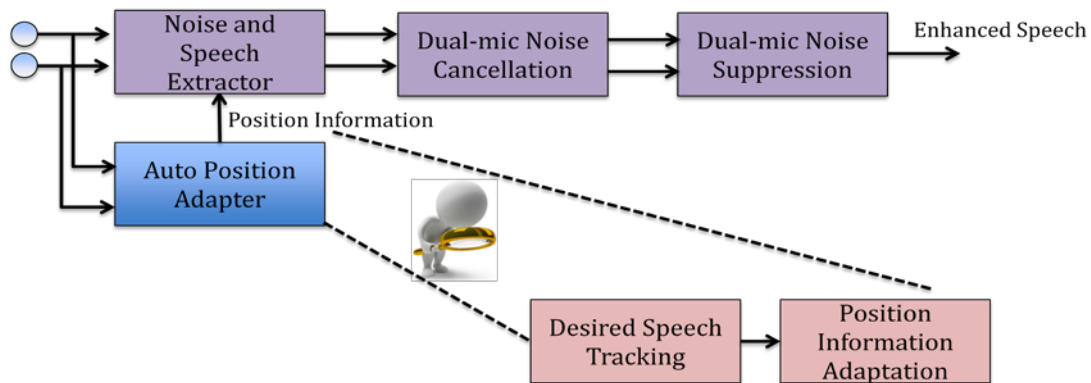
Noise and Speech Extractor

Dual-mic Noise Cancellation

Dual-mic Noise Suppression

Enhanced Speech

Position Information

Auto Position Adapter

Desired Speech Tracking

Position Information Adaptation